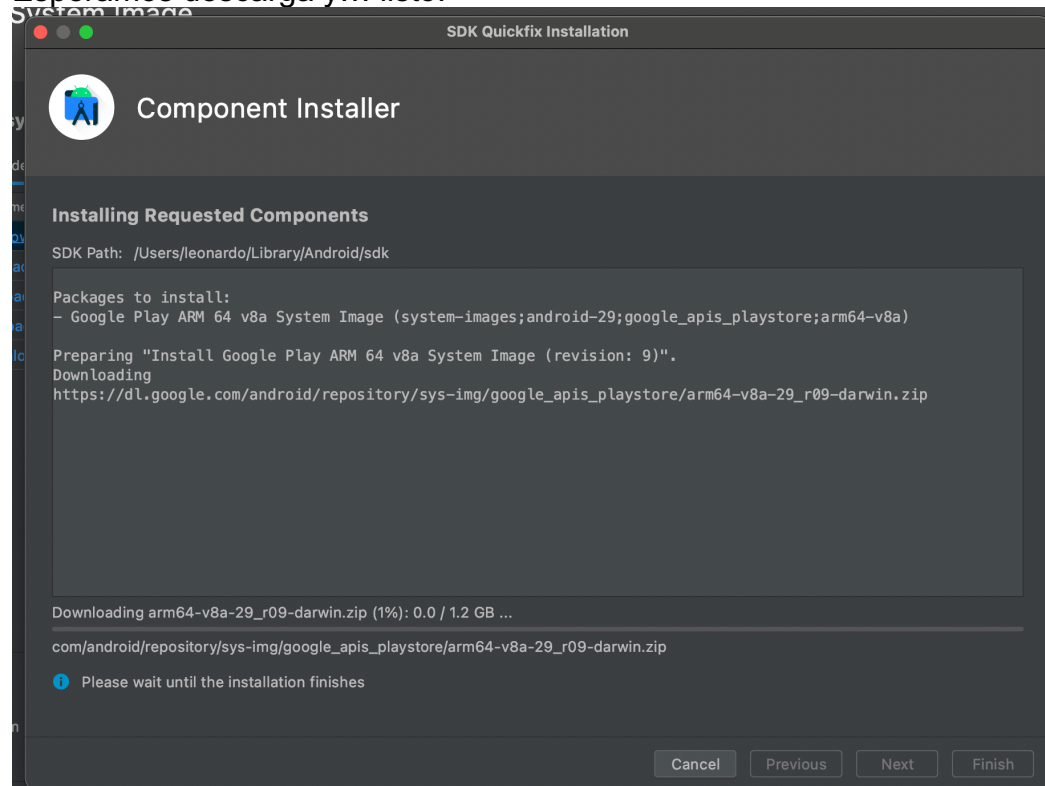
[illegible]
System Image

SDK Quickfix Installation

Component Installer

Installing Requested Components

SDK Path: /Users/leonardo/Library/Android/sdk

Packages to install:
- Google Play ARM 64 v8a System Image (system-images;android-29;google_apis_playstore;arm64-v8a)

Preparing "Install Google Play ARM 64 v8a System Image (revision: 9)".
Downloading
https://dl.google.com/android/repository/sys-img/google_apis_playstore/arm64-v8a-29_r09-darwin.zip

Downloading arm64-v8a-29_r09-darwin.zip (1%): 0.0 / 1.2 GB ...

com/android/repository/sys-img/google_apis_playstore/arm64-v8a-29_r09-darwin.zip

Please wait until the installation finishes

Cancel Previous Next Finish